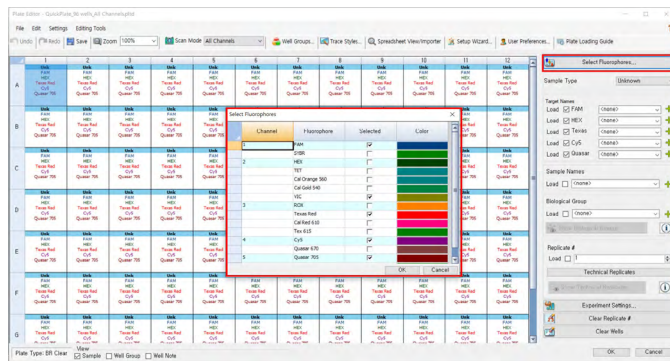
Plate Editor - QuickPlate_96 wells_All Channels.pltd

File Edit Settings Editing Tools

Undo Redo Save Zoom 100% Scan Mode All Channels Well Groups... Trace Styles... Spreadsheet View/Importer Setup Wizard... User Preferences... Plate Loading Guide

| | 1 | 2 | 3 | 4 | 5 | 6 | 7 | 8 | 9 | 10 | 11 | 12 |
|---|---|---|---|---|---|---|---|---|---|---|---|---|
| A | Unk FAM HEX Texas Red Cy5 Quasar 705 | Unk FAM HEX Texas Red Cy5 Quasar 705 | Unk FAM HEX Texas Red Cy5 Quasar 705 | Unk FAM HEX Texas Red Cy5 Quasar 705 | Unk FAM HEX Texas Red Cy5 Quasar 705 | Unk FAM HEX Texas Red Cy5 Quasar 705 | Unk FAM HEX Texas Red Cy5 Quasar 705 | Unk FAM HEX Texas Red Cy5 Quasar 705 | Unk FAM HEX Texas Red Cy5 Quasar 705 | Unk FAM HEX Texas Red Cy5 Quasar 705 | Unk FAM HEX Texas Red Cy5 Quasar 705 | Unk FAM HEX Texas Red Cy5 Quasar 705 |

Select Fluorophores

| Channel | Fluorophore | Selected | Color |
|---|---|---|---|
| 1 | FAM | ☑ | |
| | SYBR | ☐ | |
| 2 | HEX | ☑ | |
| | TET | ☐ | |
| | Cal Orange 560 | ☐ | |
| | Cal Gold 540 | ☐ | |
| | VIC | ☐ | |
| 3 | ROX | ☐ | |
| | Texas Red | ☑ | |
| | Cal Red 610 | ☐ | |
| | Tex 615 | ☐ | |
| 4 | Cy5 | ☑ | |
| | Quasar 670 | ☐ | |
| 5 | Quasar 705 | ☑ | |

OK Cancel

Select Fluorophores...

Sample Type Unknown

Target Names
Load ☑ FAM <none>
Load ☑ HEX <none>
Load ☑ Texas <none>
Load ☑ Cy5 <none>
Load ☑ Quasar <none>

Sample Names
Load ☐ <none>

Biological Group
Load ☐ <none>

Replicate #
Load ☐

Technical Replicates

Experiment Settings...
Clear Replicate #
Clear Wells

Plate Type: BR Clear View ☑ Sample ☐ Well Group ☐ Well Note

OK Cancel